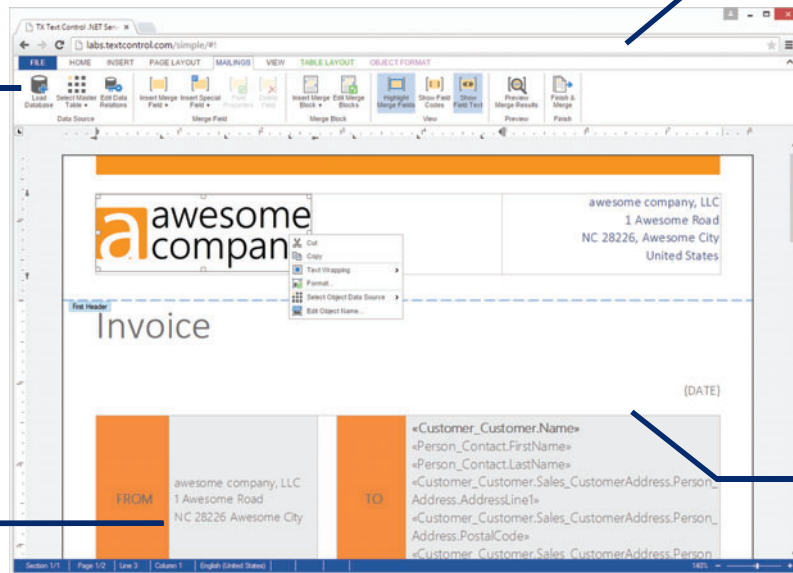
TX Text Control .NET Serv ×

labs.textcontrol.com/simple/#!

FILE HOME INSERT PAGE LAYOUT MAILINGS VIEW TABLE LAYOUT OBJECT FORMAT

Load Database
Select Master Table
Edit Data Relations
Data Source

Insert Merge Field
Insert Special Field
Field Properties
Delete Field
Merge Field

Insert Merge Block
Edit Merge Blocks
Merge Block

Highlight Merge Fields
Show Field Codes
Show Field Text
View

Preview Merge Results
Preview

Finish & Merge
Finish

awesome company

Cut
Copy
Text Wrapping
Format...
Select Object Data Source
Edit Object Name...

awesome company, LLC
1 Awesome Road
NC 28226, Awesome City
United States

First Header

Invoice

[DATE]

FROM

awesome company, LLC
1 Awesome Road
NC 28226 Awesome City

TO

«Customer_Customer.Name»
«Person_Contact.FirstName»
«Person_Contact.LastName»
«Customer_Customer.Sales_CustomerAddress.Person_Address.AddressLine1»
«Customer_Customer.Sales_CustomerAddress.Person_Address.PostalCode»
«Customer_Customer.Sales_CustomerAddress.Person

Section 1/1 Page 1/2 Line 3 Column 1 English (United States) 140%